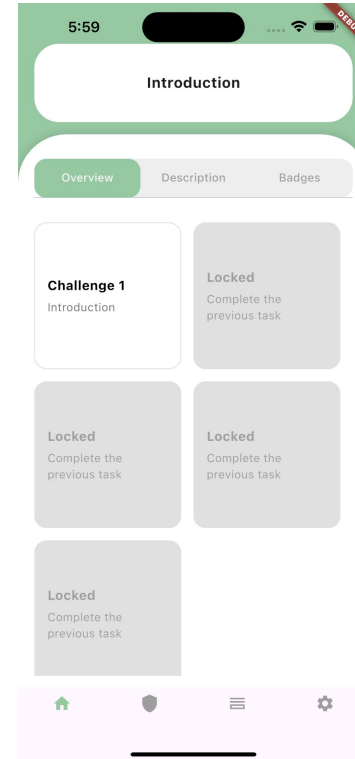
5:59

DEBUG

Introduction

Overview Description Badges

Challenge 1
Introduction

Locked
Complete the previous task

Locked
Complete the previous task

Locked
Complete the previous task

Locked
Complete the previous task